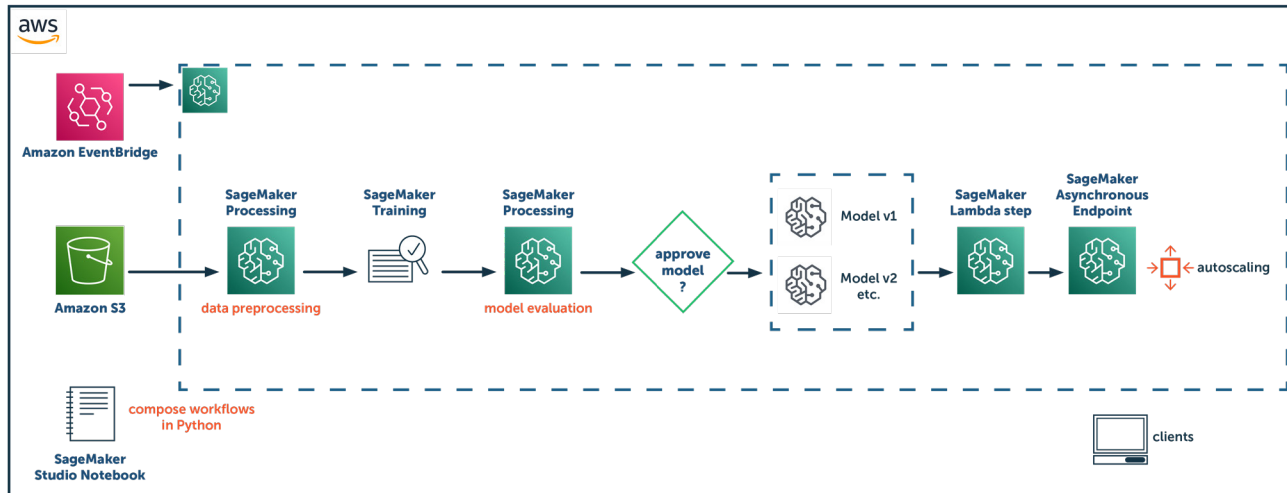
aws

Amazon EventBridge

Amazon S3

SageMaker Processing

data preprocessing

SageMaker Training

SageMaker Processing

model evaluation

approve model ?

Model v1

Model v2 etc.

SageMaker Lambda step

SageMaker Asynchronous Endpoint

autoscaling

compose workflows in Python

SageMaker Studio Notebook

clients